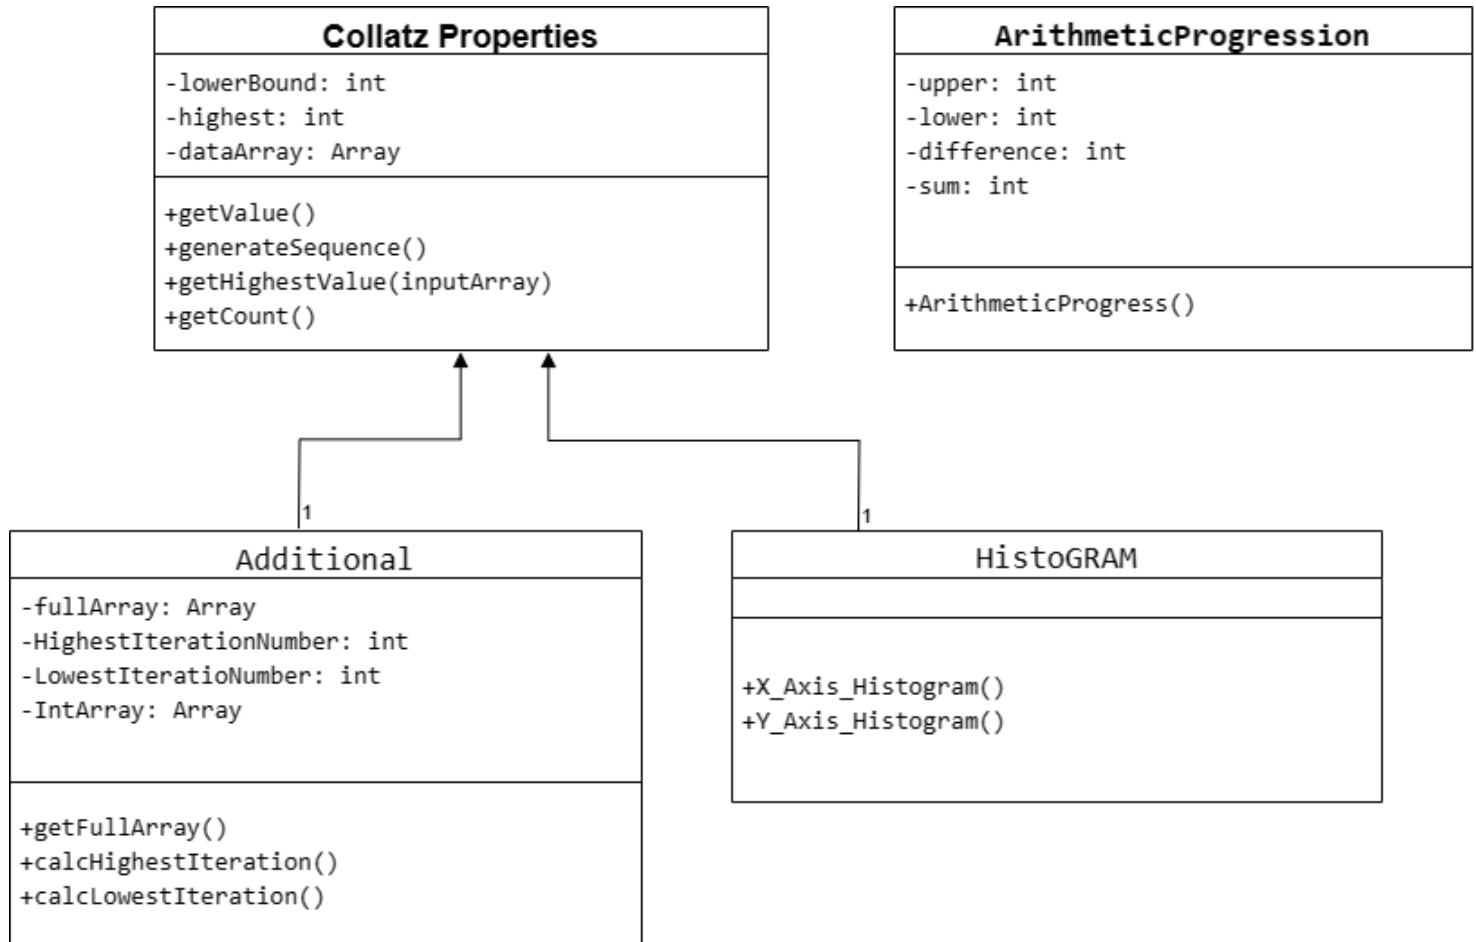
Collatz Properties

-lowerBound: int
-highest: int
-dataArray: Array

+getValue()
+generateSequence()
+getHighestValue(inputArray)
+getCount()

ArithmeticProgression

-upper: int
-lower: int
-difference: int
-sum: int

+ArithmeticProgress()

1

1

Additional

-fullArray: Array
-HighestIterationNumber: int
-LowestIterationNumber: int
-IntArray: Array

+getFullArray()
+calcHighestIteration()
+calcLowestIteration()

HistoGRAM

+X_Axis_Histogram()
+Y_Axis_Histogram()